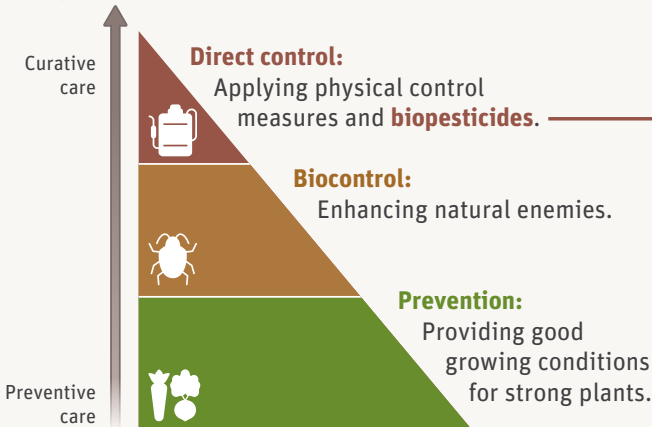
Curative care

Direct control:
Applying physical control measures and biopesticides.

Biocontrol:
Enhancing natural enemies.

Prevention:
Providing good growing conditions for strong plants.

Preventive care